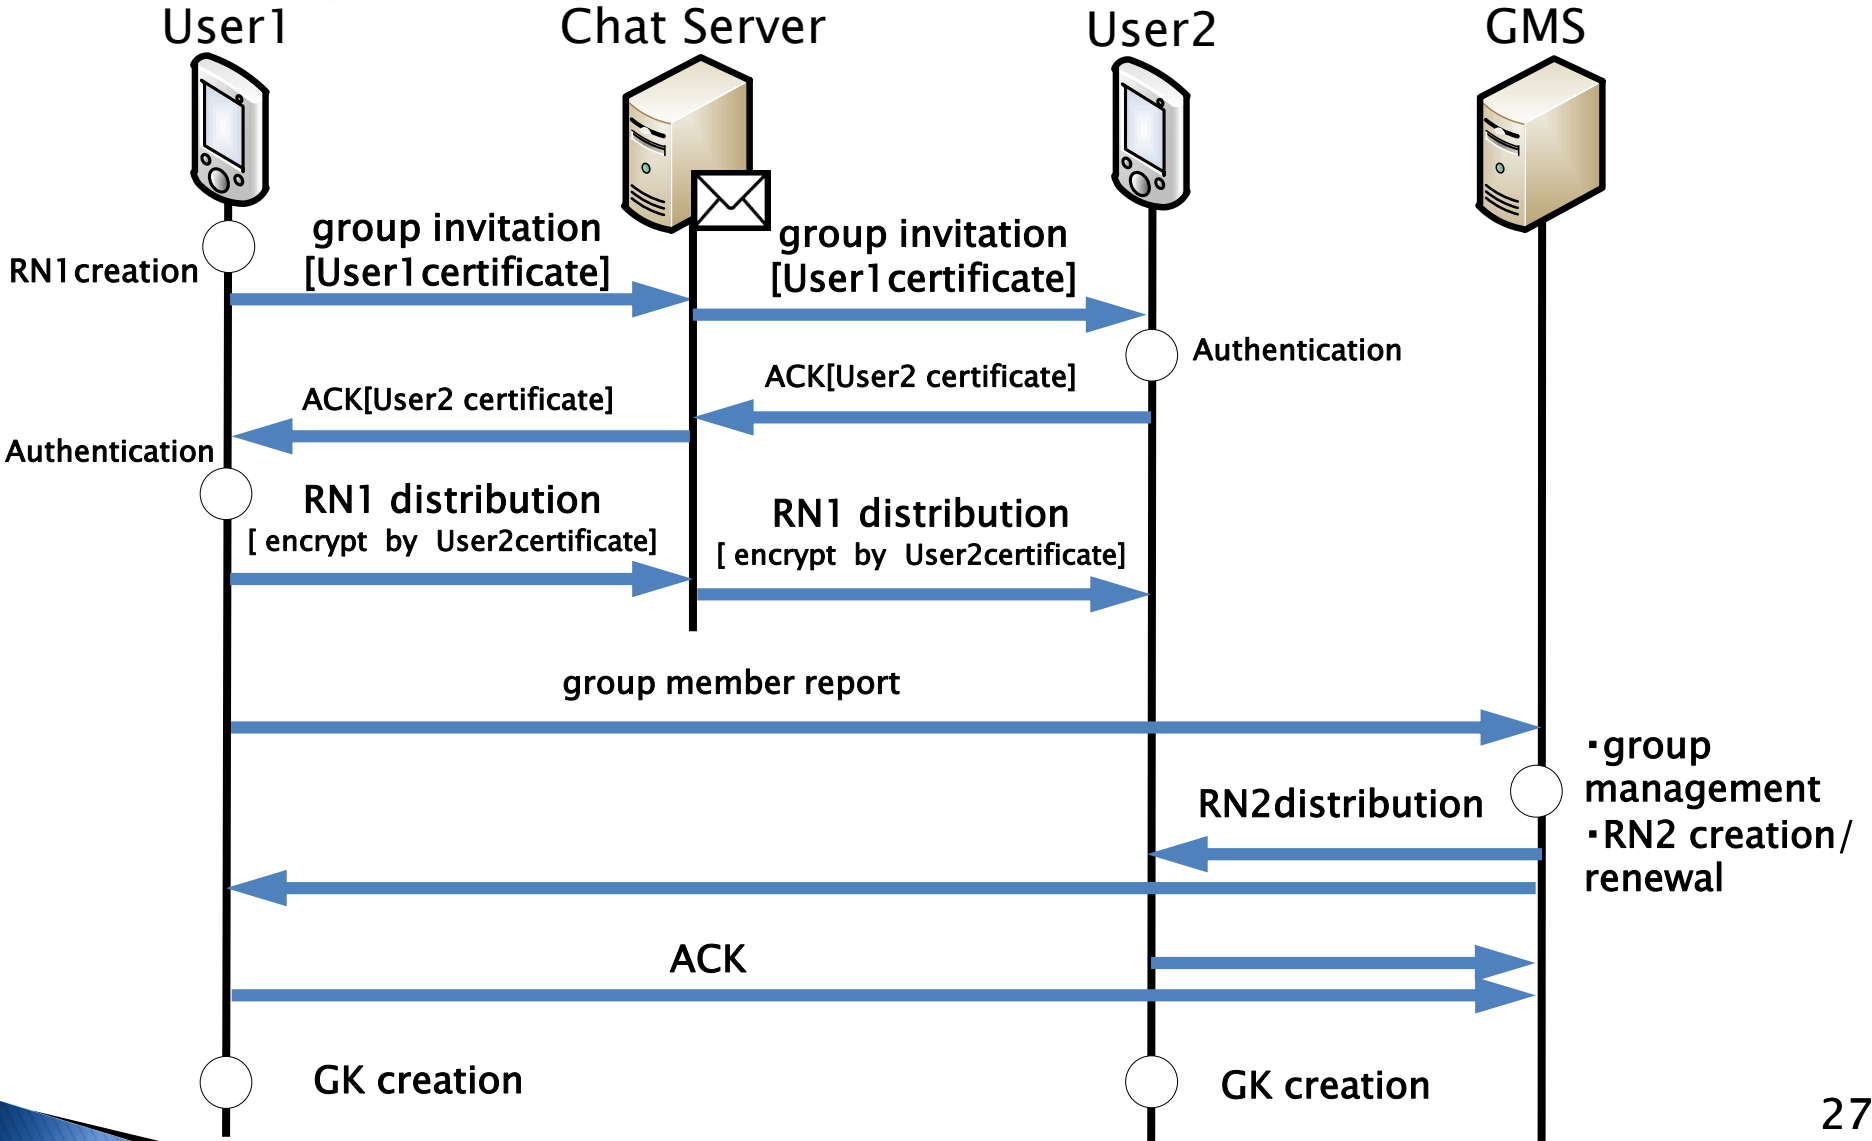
User1

Chat Server

User2

GMS

RN1creation

group invitation [User1certificate]

group invitation [User1certificate]

Authentication

ACK[User2 certificate]

ACK[User2 certificate]

Authentication

RN1 distribution
[ encrypt by User2certificate]

RN1 distribution
[ encrypt by User2certificate]

group member report

・group management
・RN2 creation/ renewal

RN2distribution

ACK

GK creation

GK creation

27